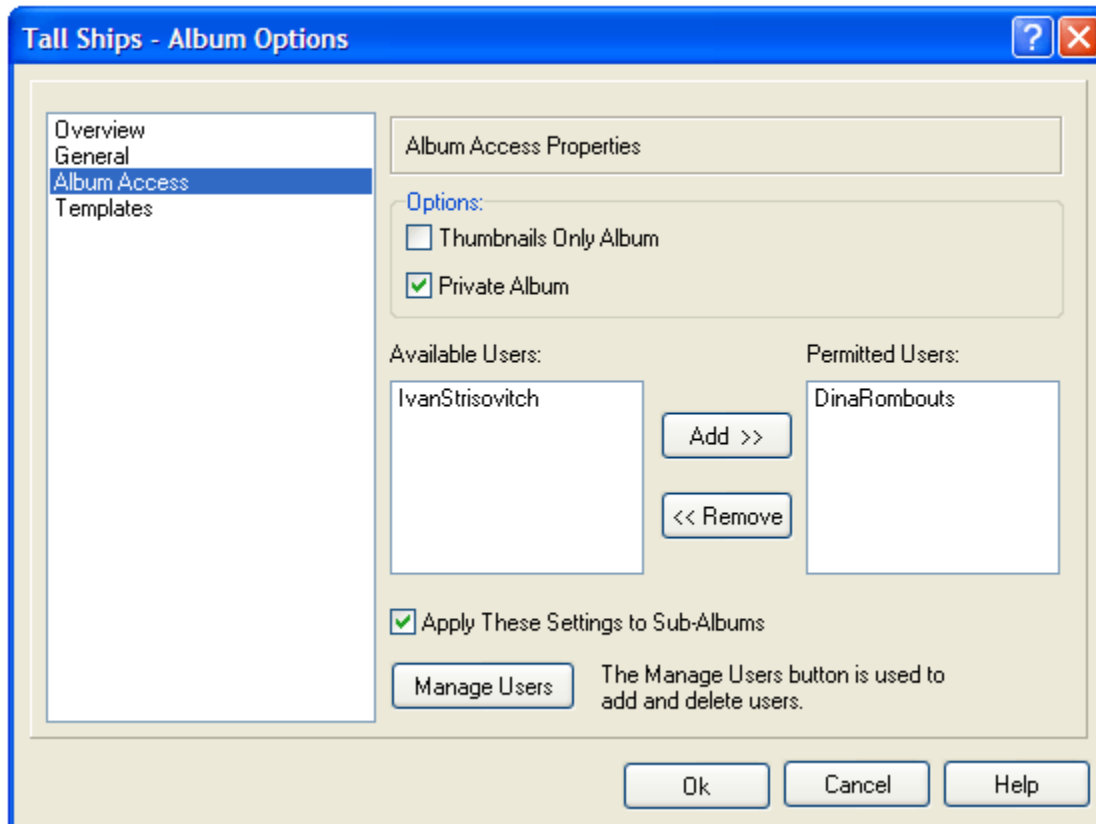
Tall Ships - Album Options

?

Overview
General
Album Access
Templates

Album Access Properties

Options:

Thumbnails Only Album

Private Album

Available Users:

IvanStrisovitch

Add >>

<< Remove

Permitted Users:

DinaRombouts

Apply These Settings to Sub-Albums

Manage Users

The Manage Users button is used to add and delete users.

Ok

Cancel

Help